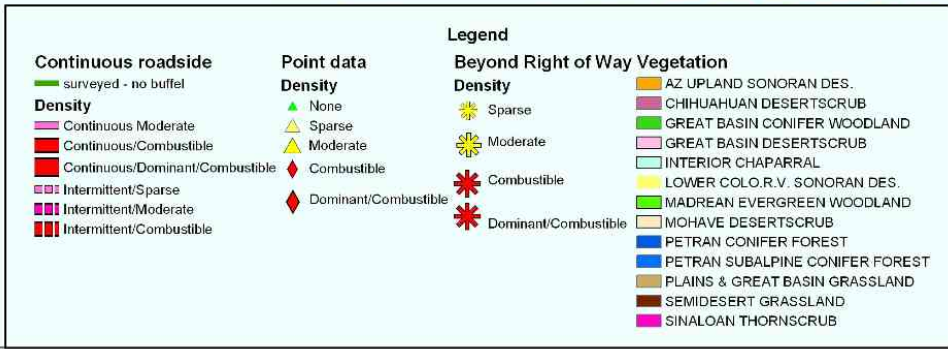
Legend

Continuous roadside
surveyed - no buffel
Density
Continuous Moderate
Continuous/Combustible
Continuous/Dominant/Combustible
Intermittent/Sparse
Intermittent/Moderate
Intermittent/Combustible

Point data
Density
None
Sparse
Moderate
Combustible
Dominant/Combustible

Beyond Right of Way Vegetation
Density
Sparse
Moderate
Combustible
Dominant/Combustible

AZ UPLAND SONORAN DES.
CHIHUAHUAN DESERTSCRUB
GREAT BASIN CONIFER WOODLAND
GREAT BASIN DESERTSCRUB
INTERIOR CHAPARRAL
LOWER COLO.R.V. SONORAN DES.
MADREAN EVERGREEN WOODLAND
MOHAVE DESERTSCRUB
PETRAN CONIFER FOREST
PETRAN SUBALPINE CONIFER FOREST
PLAINS & GREAT BASIN GRASSLAND
SEMIDESERT GRASSLAND
SINALOAN THORNSCRUB